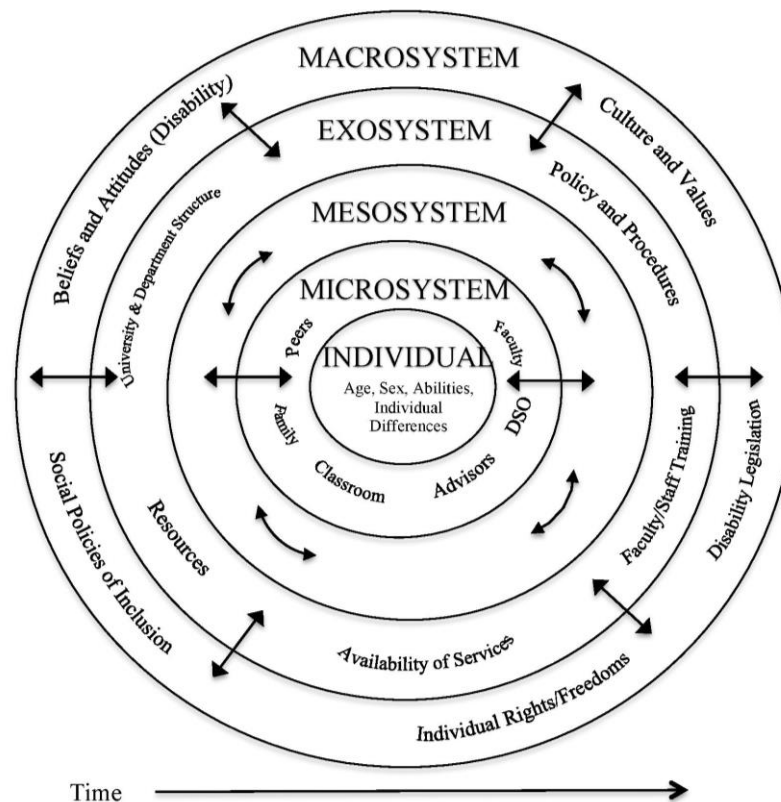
MACROSYSTEM

Beliefs and Attitudes (Disability)

Culture and Values

EXOSYSTEM

University & Department Structure

Policy and Procedures

MESOSYSTEM

MICROSYSTEM

Peers

Faculty

INDIVIDUAL

Age, Sex, Abilities, Individual Differences

Family

DSO

Classroom

Advisors

Resources

Faculty/Staff Training

Disability Legislation

Social Policies of Inclusion

Availability of Services

Individual Rights/Freedoms

Time